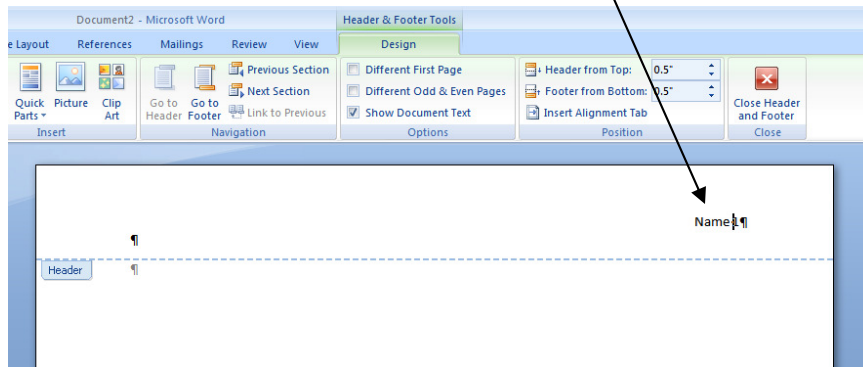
Document2 - Microsoft Word

Header & Footer Tools

e Layout References Mailings Review View Design

Quick Parts Picture Clip Art
Insert

Go to Header Go to Footer Previous Section Next Section Link to Previous
Navigation

Different First Page
Different Odd & Even Pages
Show Document Text
Options

Header from Top: 0.5"
Footer from Bottom: 0.5"
Insert Alignment Tab
Position

Close Header and Footer
Close

Name 1¶

¶

Header ¶